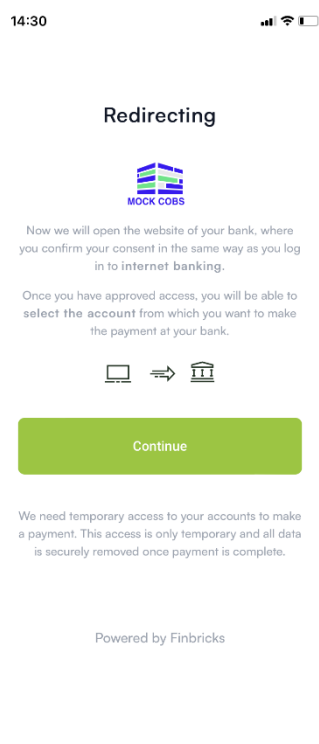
14:30

Redirecting

MOCK COBS

Now we will open the website of your bank, where you confirm your consent in the same way as you log in to internet banking.

Once you have approved access, you will be able to select the account from which you want to make the payment at your bank.

Continue

We need temporary access to your accounts to make a payment. This access is only temporary and all data is securely removed once payment is complete.

Powered by Finbricks